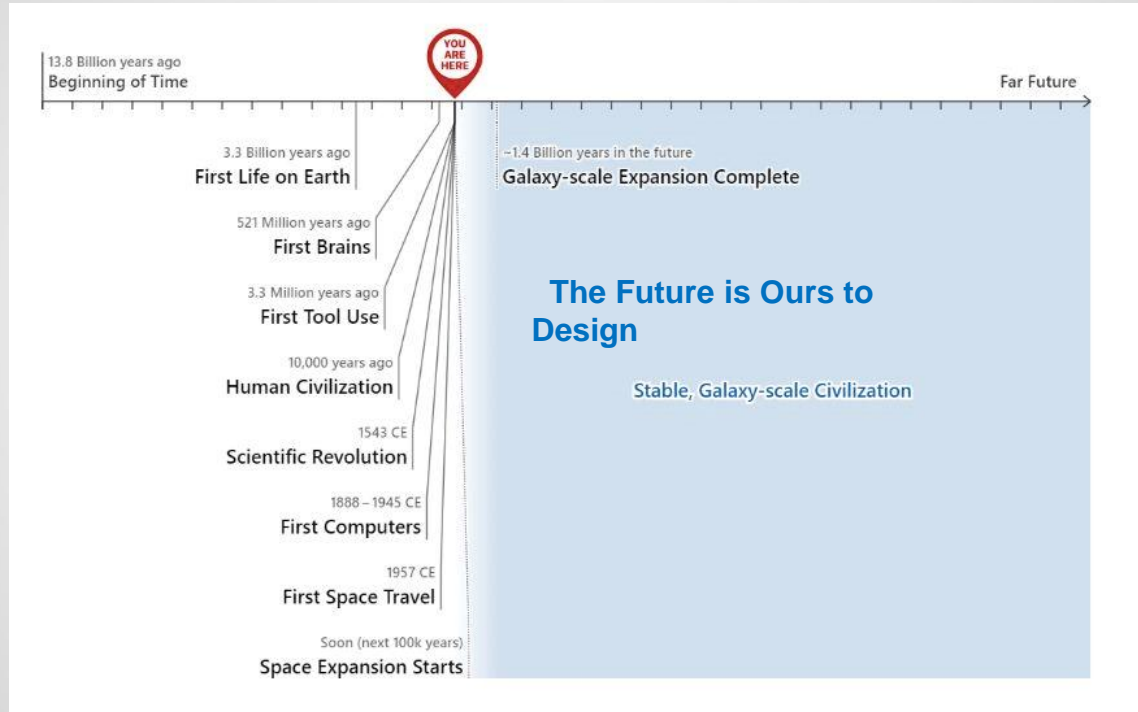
13.8 Billion years ago
Beginning of Time

YOU ARE HERE

Far Future

3.3 Billion years ago
First Life on Earth

~1.4 Billion years in the future
Galaxy-scale Expansion Complete

521 Million years ago
First Brains

3.3 Million years ago
First Tool Use

The Future is Ours to Design

10,000 years ago
Human Civilization

Stable, Galaxy-scale Civilization

1543 CE
Scientific Revolution

1888 – 1945 CE
First Computers

1957 CE
First Space Travel

Soon (next 100k years)
Space Expansion Starts